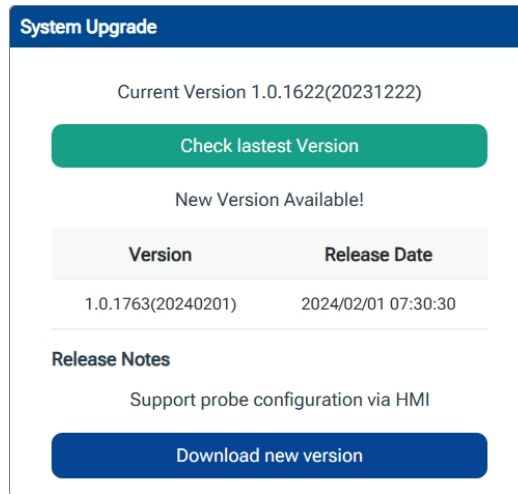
System Upgrade

Current Version 1.0.1622(20231222)

Check lastest Version

New Version Available!

| Version | Release Date |
|---|---|
| 1.0.1763(20240201) | 2024/02/01 07:30:30 |

Release Notes

Support probe configuration via HMI

Download new version